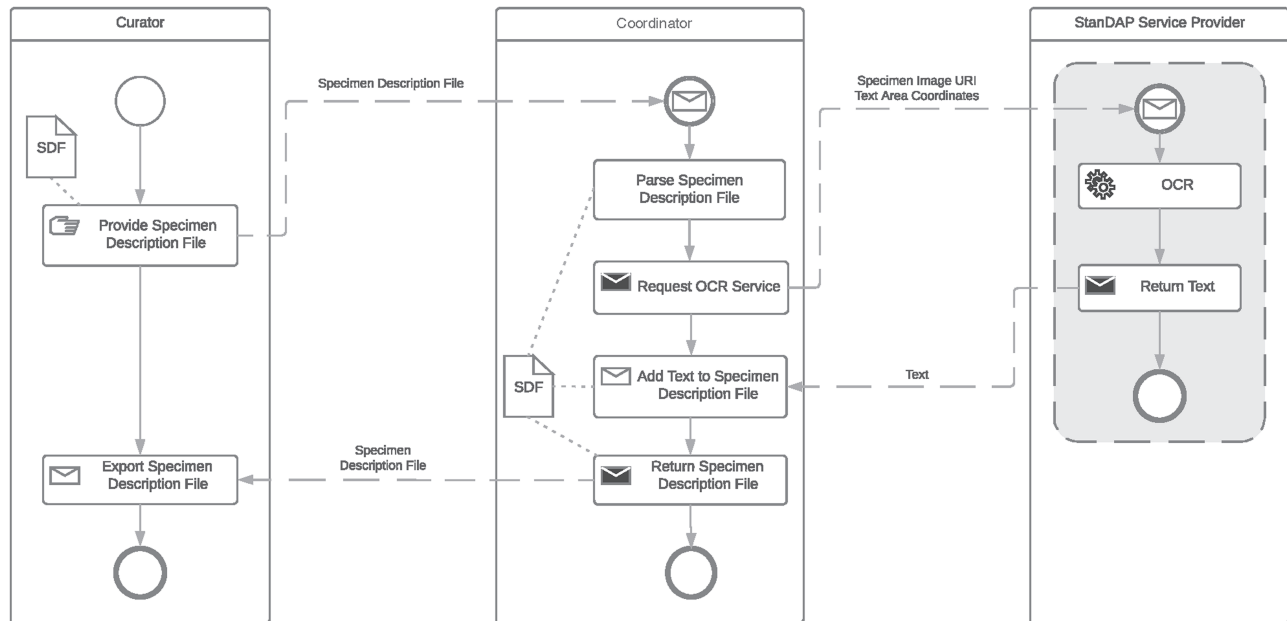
Curator

Coordinator

StanDAP Service Provider

Specimen Description File

Specimen Image URI
Text Area Coordinates

SDF

Provide Specimen Description File

Parse Specimen Description File

OCR

Request OCR Service

Return Text

SDF

Add Text to Specimen Description File

Text

Specimen Description File

Export Specimen Description File

Return Specimen Description File